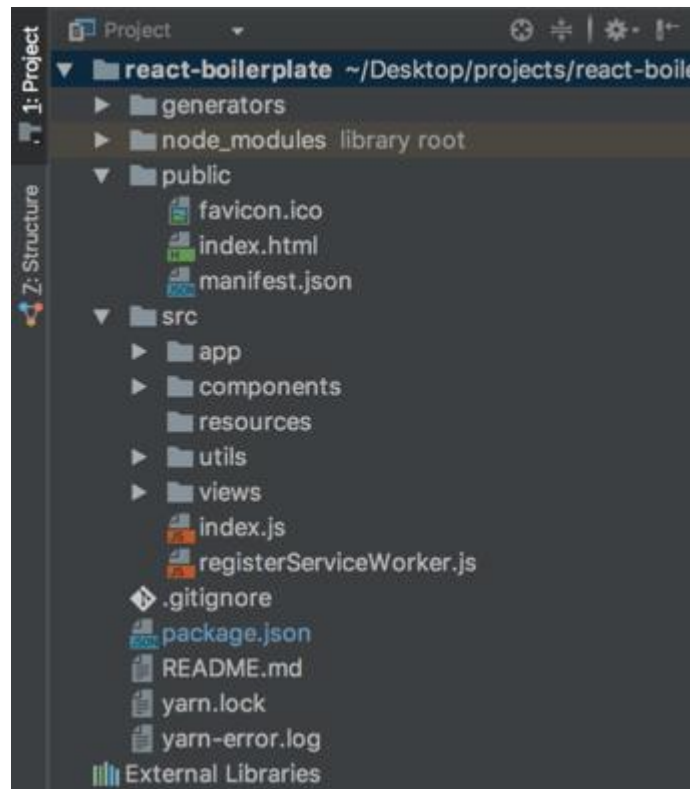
1: Project
Z: Structure
Project
react-boilerplate ~/Desktop/projects/react-boile
generators
node_modules library root
public
favicon.ico
index.html
manifest.json
src
app
components
resources
utils
views
index.js
registerServiceWorker.js
.gitignore
package.json
README.md
yarn.lock
yarn-error.log
External Libraries